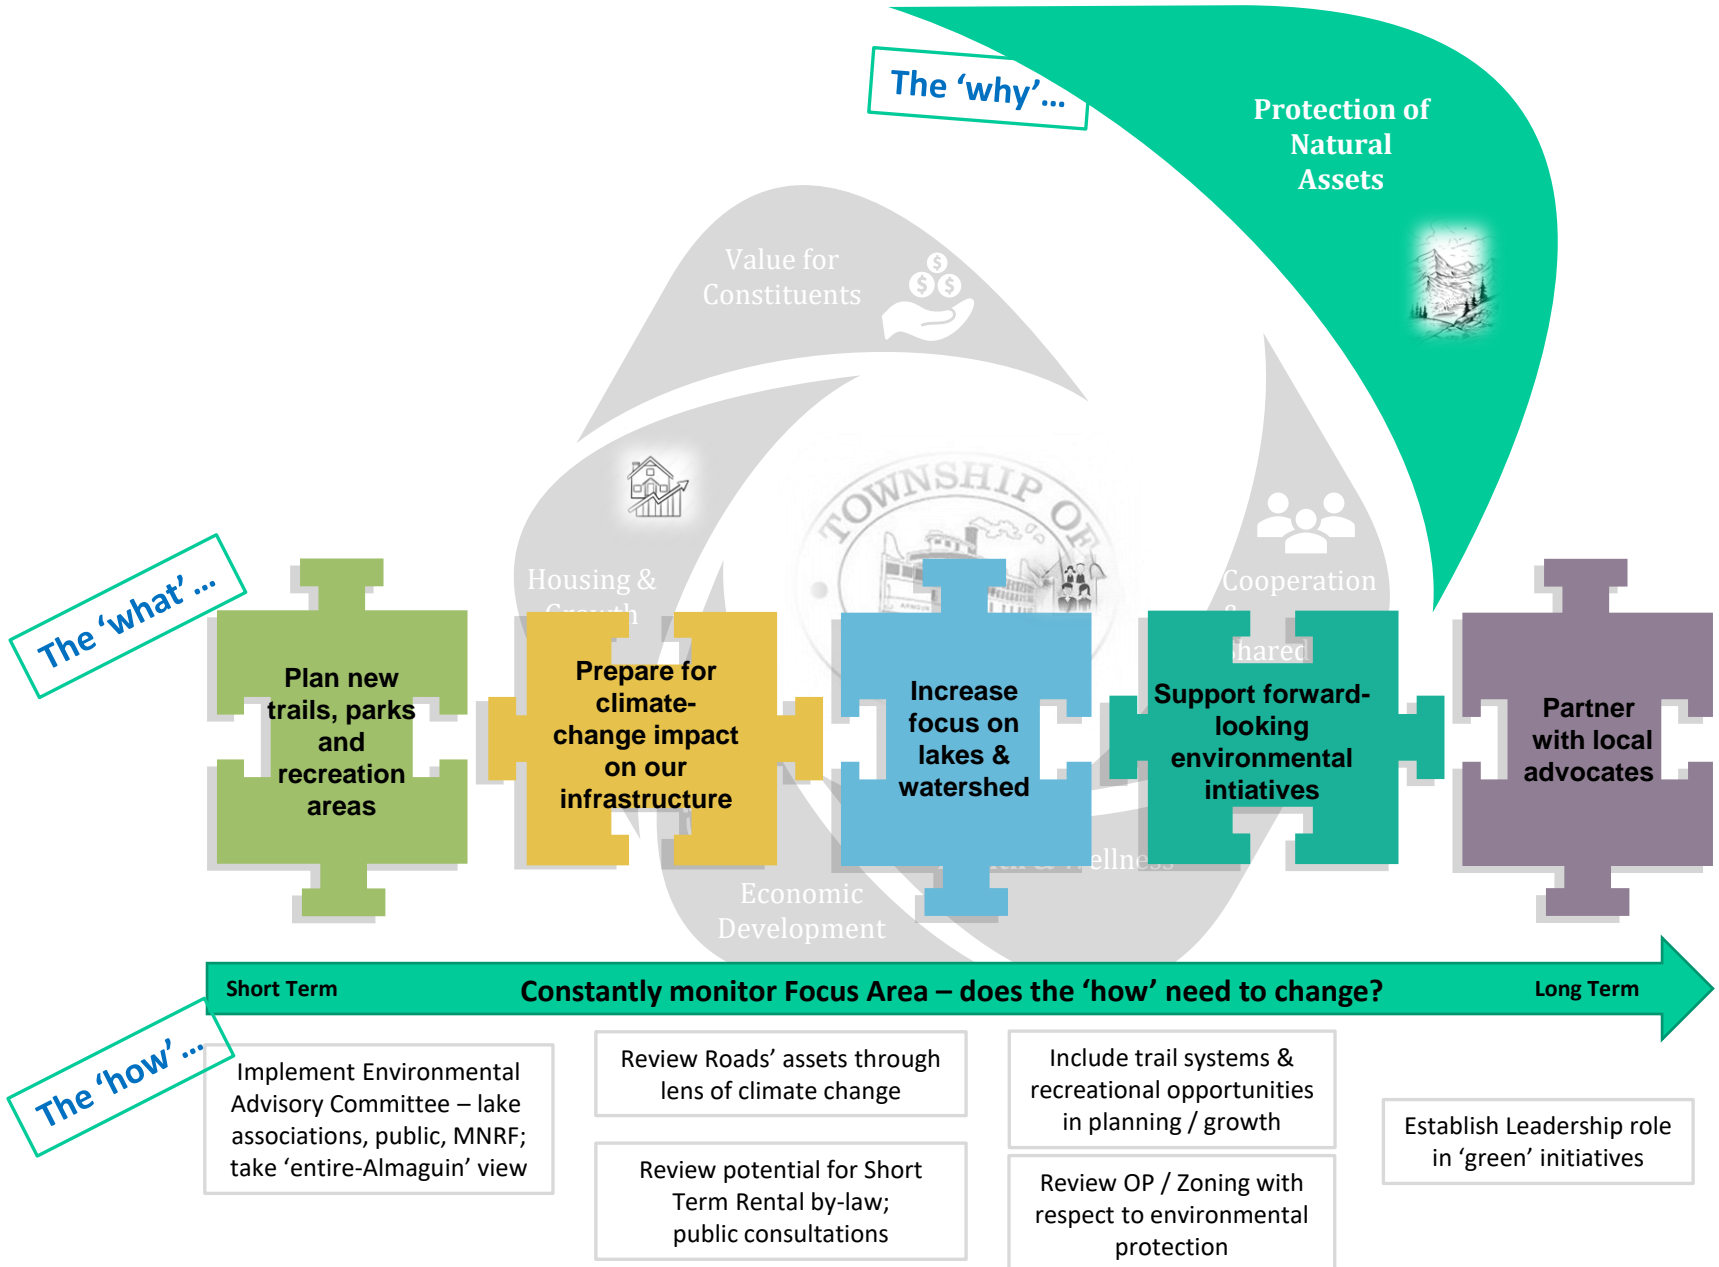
The 'why'...

Protection of Natural Assets

Value for Constituents

Housing & Growth

TOWNSHIP OF

Cooperation & Shared

Economic Development

ellness

The 'what' ...

Plan new trails, parks and recreation areas

Prepare for climate-change impact on our infrastructure

Increase focus on lakes & watershed

Support forward-looking environmental intiatives

Partner with local advocates

Short Term

Constantly monitor Focus Area – does the 'how' need to change?

Long Term

The 'how' ...

Implement Environmental Advisory Committee – lake associations, public, MNRF; take 'entire-Almaguin' view

Review Roads' assets through lens of climate change

Review potential for Short Term Rental by-law; public consultations

Include trail systems & recreational opportunities in planning / growth

Review OP / Zoning with respect to environmental protection

Establish Leadership role in 'green' initiatives